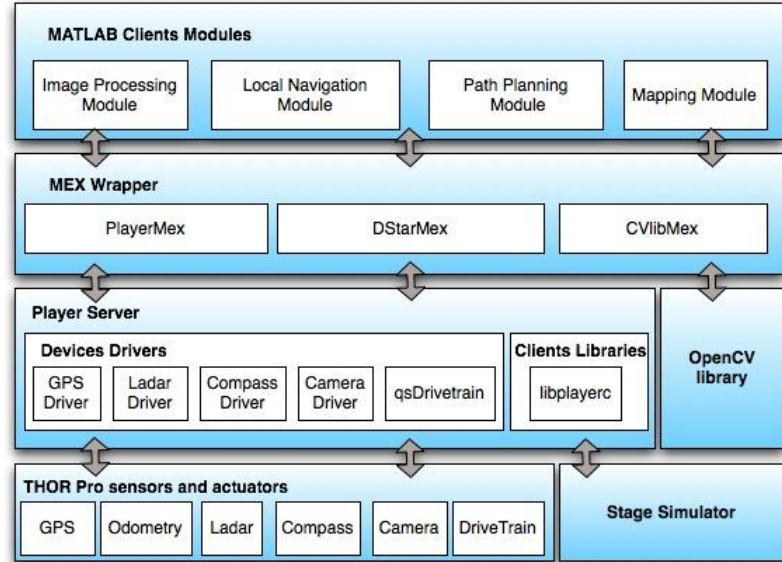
MATLAB Clients Modules

Image Processing Module

Local Navigation Module

Path Planning Module

Mapping Module

MEX Wrapper

PlayerMex

DStarMex

CVlibMex

Player Server

Devices Drivers

GPS Driver

Ladar Driver

Compass Driver

Camera Driver

qsDrivetrain

Clients Libraries

libplayerc

OpenCV library

THOR Pro sensors and actuators

GPS

Odometry

Ladar

Compass

Camera

DriveTrain

Stage Simulator